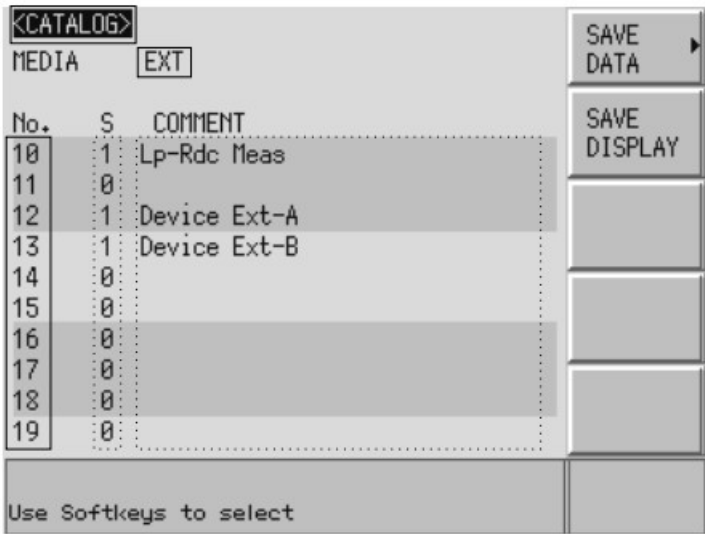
<CATALOG>
MEDIA EXT

| No. | S | COMMENT |
|---|---|---|
| 10 | 1 | Lp-Rdc Meas |
| 11 | 0 | |
| 12 | 1 | Device Ext-A |
| 13 | 1 | Device Ext-B |
| 14 | 0 | |
| 15 | 0 | |
| 16 | 0 | |
| 17 | 0 | |
| 18 | 0 | |
| 19 | 0 | |

SAVE DATA

SAVE DISPLAY

Use Softkeys to select